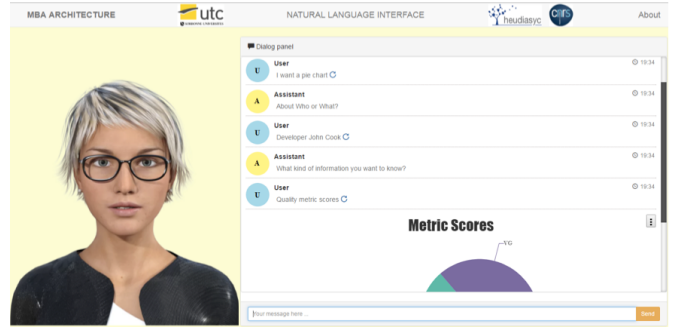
MBA ARCHITECTURE

utc

NATURAL LANGUAGE INTERFACE

heudiasyc

cnrs

About

Dialog panel

U User 19:34
I want a pie chart

A Assistant 19:34
About Who or What?

U User 19:34
Developer John Cook

A Assistant 19:34
What kind of information you want to know?

U User 19:34
Quality metric scores

Metric Scores

VG

Your message here ...

Send